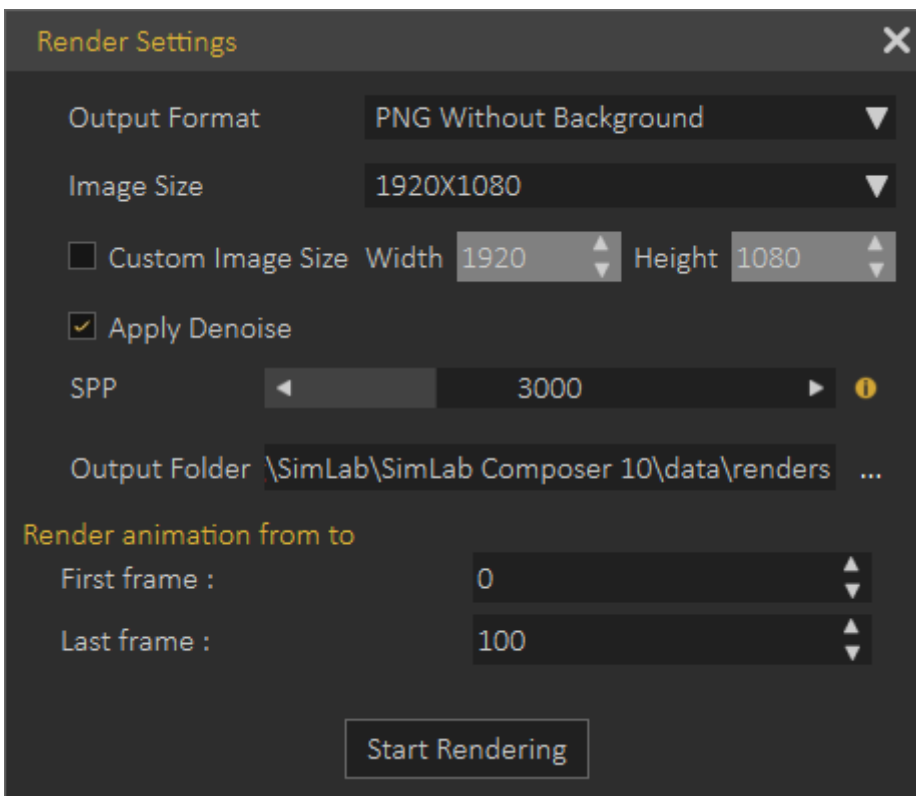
Render Settings

Output Format PNG Without Background

Image Size 1920X1080

Custom Image Size Width 1920 Height 1080

Apply Denoise

SPP 3000

Output Folder \SimLab\SimLab Composer 10\data\renders ...

Render animation from to

First frame : 0

Last frame : 100

Start Rendering